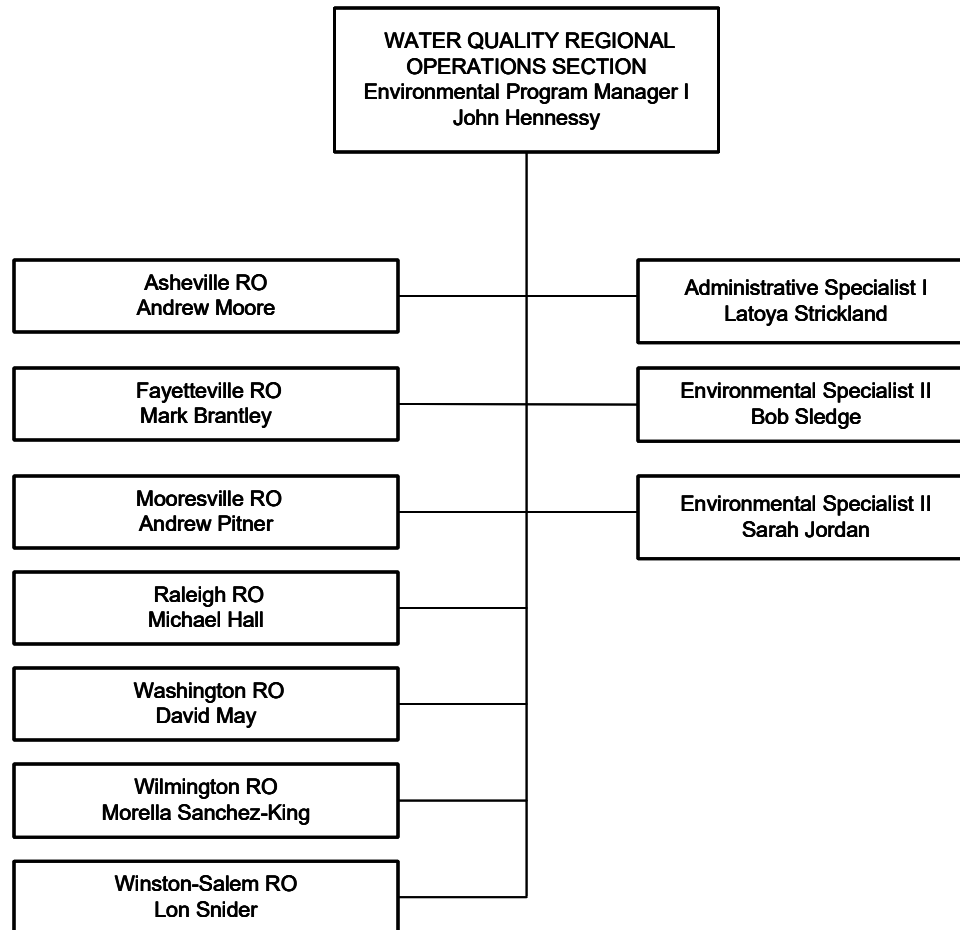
WATER QUALITY REGIONAL OPERATIONS SECTION
Environmental Program Manager I
John Hennessy

Asheville RO
Andrew Moore

Administrative Specialist I
Latoya Strickland

Fayetteville RO
Mark Brantley

Environmental Specialist II
Bob Sledge

Mooresville RO
Andrew Pitner

Environmental Specialist II
Sarah Jordan

Raleigh RO
Michael Hall

Washington RO
David May

Wilmington RO
Morella Sanchez-King

Winston-Salem RO
Lon Snider